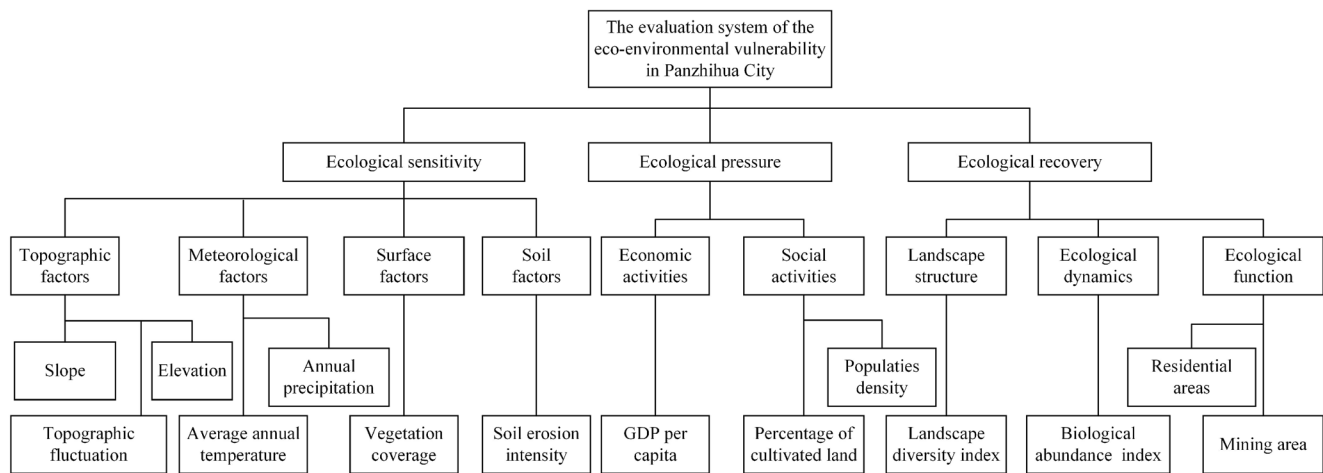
The evaluation system of the eco-environmental vulnerability in Panzhihua City

Ecological sensitivity

Ecological pressure

Ecological recovery

Topographic factors

Meteorological factors

Surface factors

Soil factors

Economic activities

Social activities

Landscape structure

Ecological dynamics

Ecological function

Slope

Elevation

Annual precipitation

Populaties density

Residential areas

Topographic fluctuation

Average annual temperature

Vegetation coverage

Soil erosion intensity

GDP per capita

Percentage of cultivated land

Landscape diversity index

Biological abundance index

Mining area